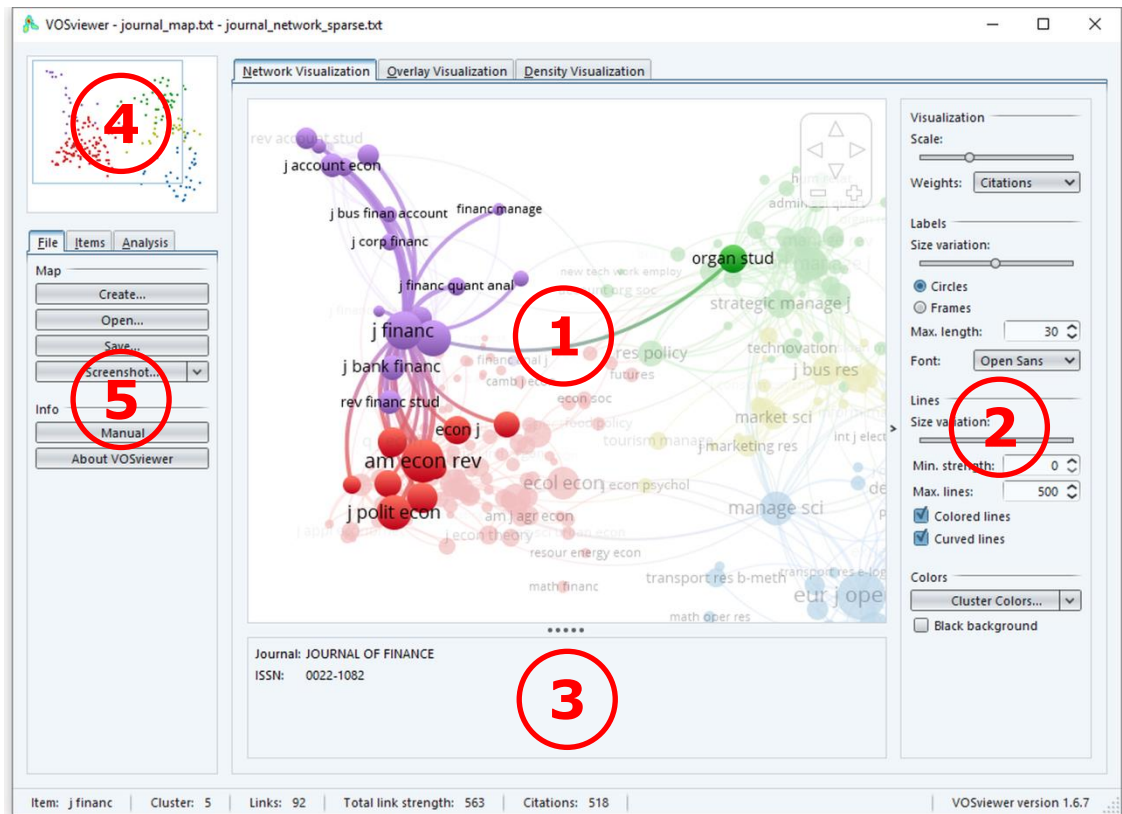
VOSviewer - journal_map.txt - journal_network_sparse.txt

4

File | Items | Analysis

Map
Create...
Open...
Save...
Screenshot...

5

Info
Manual
About VOSviewer

Network Visualization | Overlay Visualization | Density Visualization

rev account stud
j account econ
j bus finan account
financ manage
j corp financ
j financ quant anal
organ stud
new tech work employ
strategic manage j
j financ
1
financial j
res policy
technovation
j bank financ
camb j
futures
j bus res
rev financ stud
econ soc
market sci
econ j
food policy
tourism manage
j marketing res
int j elect
am econ rev
ecol econ
econ psychol
j polit econ
am j agr econ
manage sci
j econ theory
resour energy econ
transport res b-meth
eur j oper
math financ
math oper res

Journal: JOURNAL OF FINANCE
ISSN: 0022-1082

3

Visualization
Scale:
Weights: Citations

Labels
Size variation:
Circles
Frames
Max. length: 30
Font: Open Sans

Lines
Size variation:
2
Min. strength: 0
Max. lines: 500
Colored lines
Curved lines

Colors
Cluster Colors...
Black background

Item: j financ | Cluster: 5 | Links: 92 | Total link strength: 563 | Citations: 518 | VOSviewer version 1.6.7